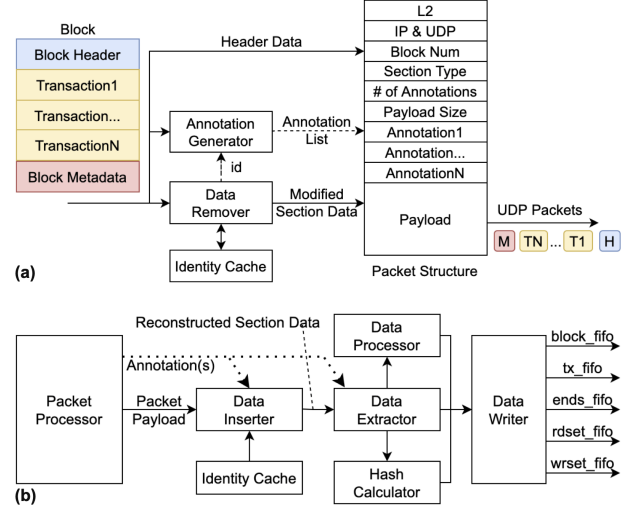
Block

Block Header

Transaction1

Transaction...

TransactionN

Block Metadata

Header Data

Annotation Generator

Annotation List

id

Data Remover

Modified Section Data

Identity Cache

L2

IP & UDP

Block Num

Section Type

# of Annotations

Payload Size

Annotation1

Annotation...

AnnotationN

Payload

UDP Packets

M TN ... T1 H

Packet Structure

(a)

Reconstructed Section Data

Annotation(s)

Packet Processor

Packet Payload

Data Inserter

Identity Cache

Data Processor

Data Extractor

Hash Calculator

Data Writer

block_fifo

tx_fifo

ends_fifo

rdset_fifo

wrset_fifo

(b)